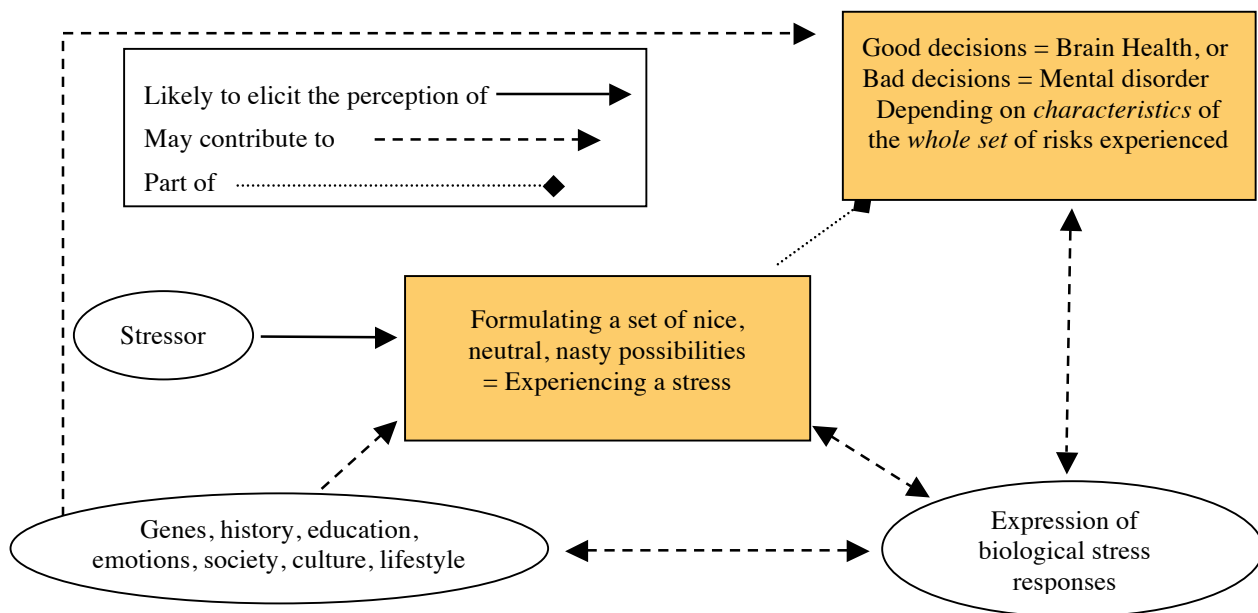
Likely to elicit the perception of
May contribute to
Part of

Good decisions = Brain Health, or Bad decisions = Mental disorder Depending on *characteristics* of the *whole set* of risks experienced

Stressor

Formulating a set of nice, neutral, nasty possibilities = Experiencing a stress

Genes, history, education, emotions, society, culture, lifestyle

Expression of biological stress responses